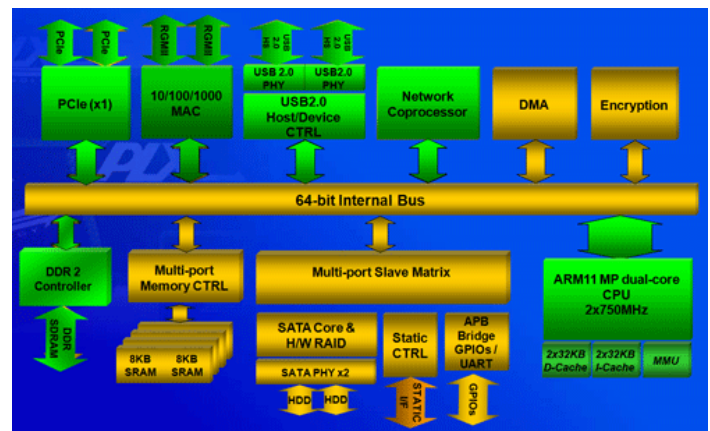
PCIe
PCIe
RGMII
RGMII
USB 2.0 HS
USB 2.0 HS
PCIe (x1)
10/100/1000 MAC
USB 2.0 PHY
USB2.0 PHY
USB2.0 Host/Device CTRL
Network Coprocessor
DMA
Encryption
64-bit Internal Bus
DDR 2 Controller
DDR SDRAM
Multi-port Memory CTRL
8KB SRAM
8KB SRAM
Multi-port Slave Matrix
SATA Core & H/W RAID
SATA PHY x2
HDD
HDD
Static CTRL
STATIC I/F
APB Bridge GPIOs / UART
GPIOs
ARM11 MP dual-core CPU 2x750MHz
2x32KB D-Cache
2x32KB I-Cache
MMU